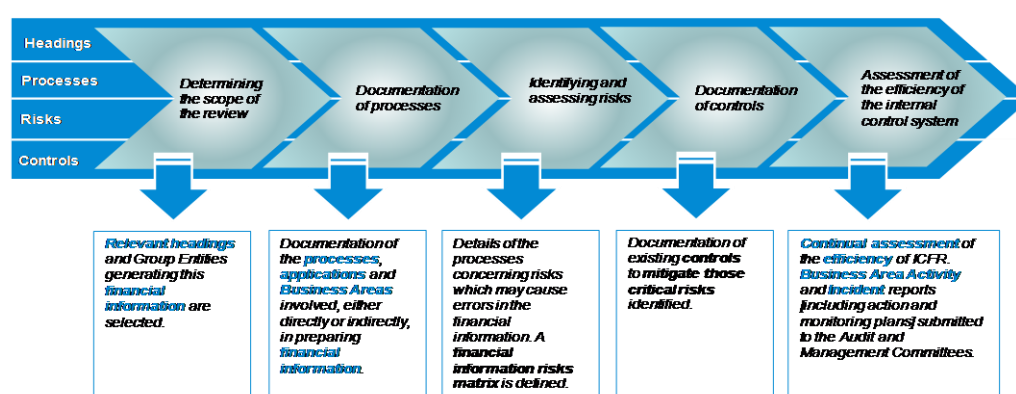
Headings

Processes

Risks

Controls

Determining the scope of the review

Documentation of processes

Identifying and assessing risks

Documentation of controls

Assessment of the efficiency of the internal control system

Relevant headings and Group Entities generating this financial information are selected.

Documentation of the processes, applications and Business Areas involved, either directly or indirectly, in preparing financial information.

Details of the processes concerning risks which may cause errors in the financial information. A financial information risks matrix is defined.

Documentation of existing controls to mitigate those critical risks identified.

Continual assessment of the efficiency of ICFR. Business Area Activity and incident reports [including action and monitoring plans] submitted to the Audit and Management Committees.